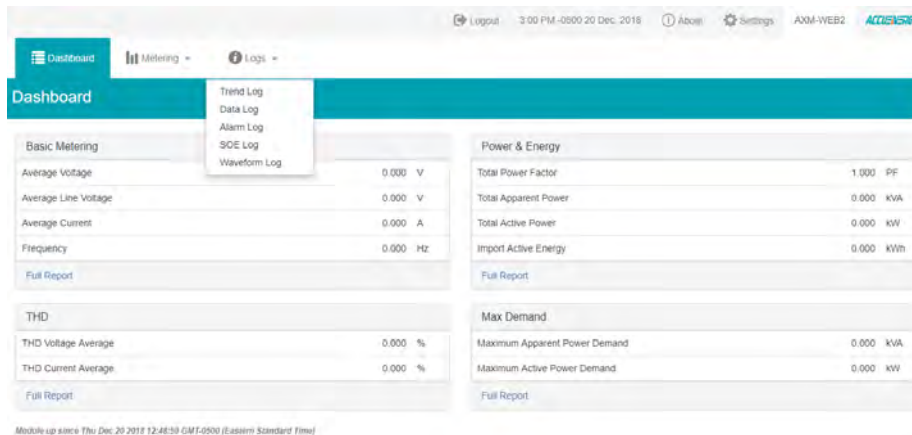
Logout 3:00 PM -0500 20 Dec. 2018 About Settings AXM-WEB2 ACCUENERGY

Dashboard Metering Logs

Dashboard

Trend Log
Data Log
Alarm Log
SOE Log
Waveform Log

Basic Metering

| | | |
|---|---|---|
| Average Voltage | 0.000 | V |
| Average Line Voltage | 0.000 | V |
| Average Current | 0.000 | A |
| Frequency | 0.000 | Hz |

Full Report

Power & Energy

| | | |
|---|---|---|
| Total Power Factor | 1.000 | PF |
| Total Apparent Power | 0.000 | kVA |
| Total Active Power | 0.000 | kW |
| Import Active Energy | 0.000 | kWh |

Full Report

THD

| | | |
|---|---|---|
| THD Voltage Average | 0.000 | % |
| THD Current Average | 0.000 | % |

Full Report

Max Demand

| | | |
|---|---|---|
| Maximum Apparent Power Demand | 0.000 | kVA |
| Maximum Active Power Demand | 0.000 | kW |

Full Report

Module up since Thu Dec 20 2018 12:48:59 GMT-0500 (Eastern Standard Time)